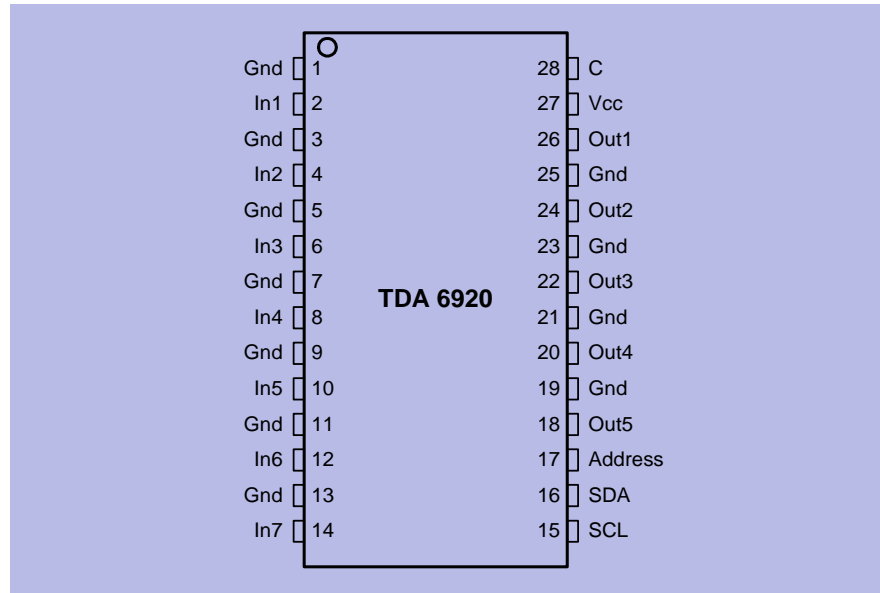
Gnd 1
In1 2
Gnd 3
In2 4
Gnd 5
In3 6
Gnd 7
In4 8
Gnd 9
In5 10
Gnd 11
In6 12
Gnd 13
In7 14

TDA 6920

28 C
27 Vcc
26 Out1
25 Gnd
24 Out2
23 Gnd
22 Out3
21 Gnd
20 Out4
19 Gnd
18 Out5
17 Address
16 SDA
15 SCL